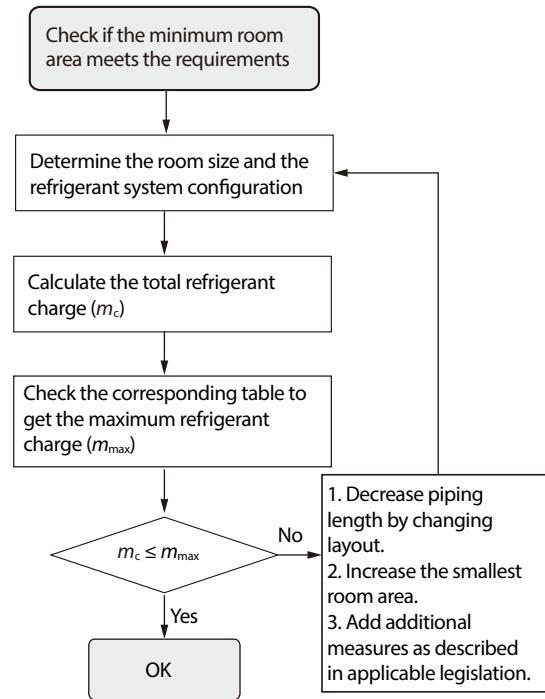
Check if the minimum room area meets the requirements

Determine the room size and the refrigerant system configuration

Calculate the total refrigerant charge ($m_c$)

Check the corresponding table to get the maximum refrigerant charge ($m_{max}$)

$m_c \leq m_{max}$

No

1. Decrease piping length by changing layout.
2. Increase the smallest room area.
3. Add additional measures as described in applicable legislation.

Yes

OK